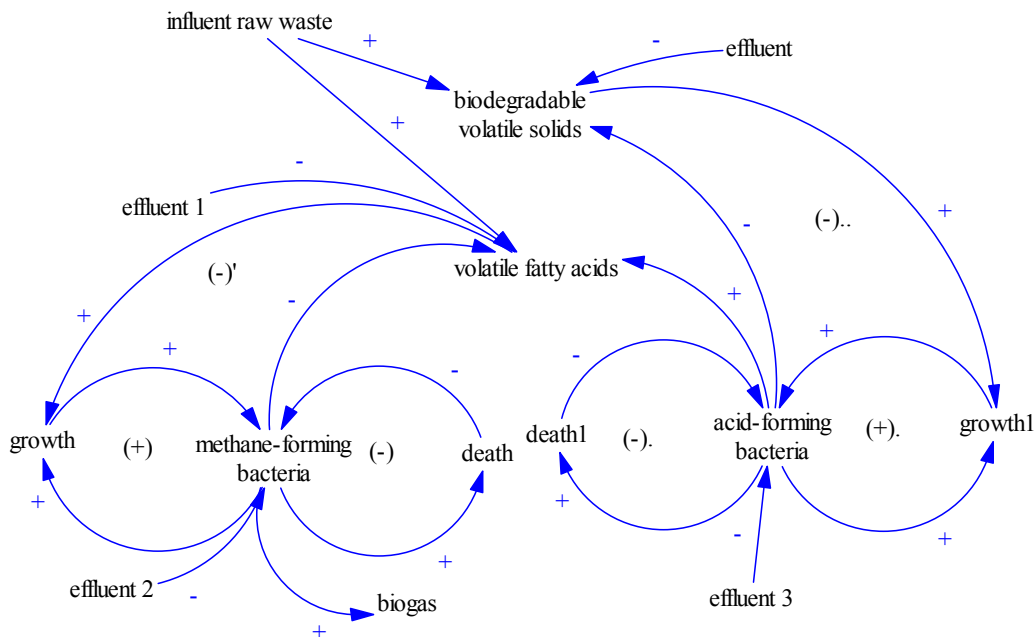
influent raw waste
+
-
effluent
biodegradable volatile solids
+
-
effluent 1
+
volatile fatty acids
(-)'
-
-
(-)..
+
+
+
+
+
-
-
+
growth
(+)
methane-forming bacteria
(-)
death
death1
(-).
acid-forming bacteria
(+).
growth1
+
+
+
-
+
effluent 2
-
biogas
+
effluent 3